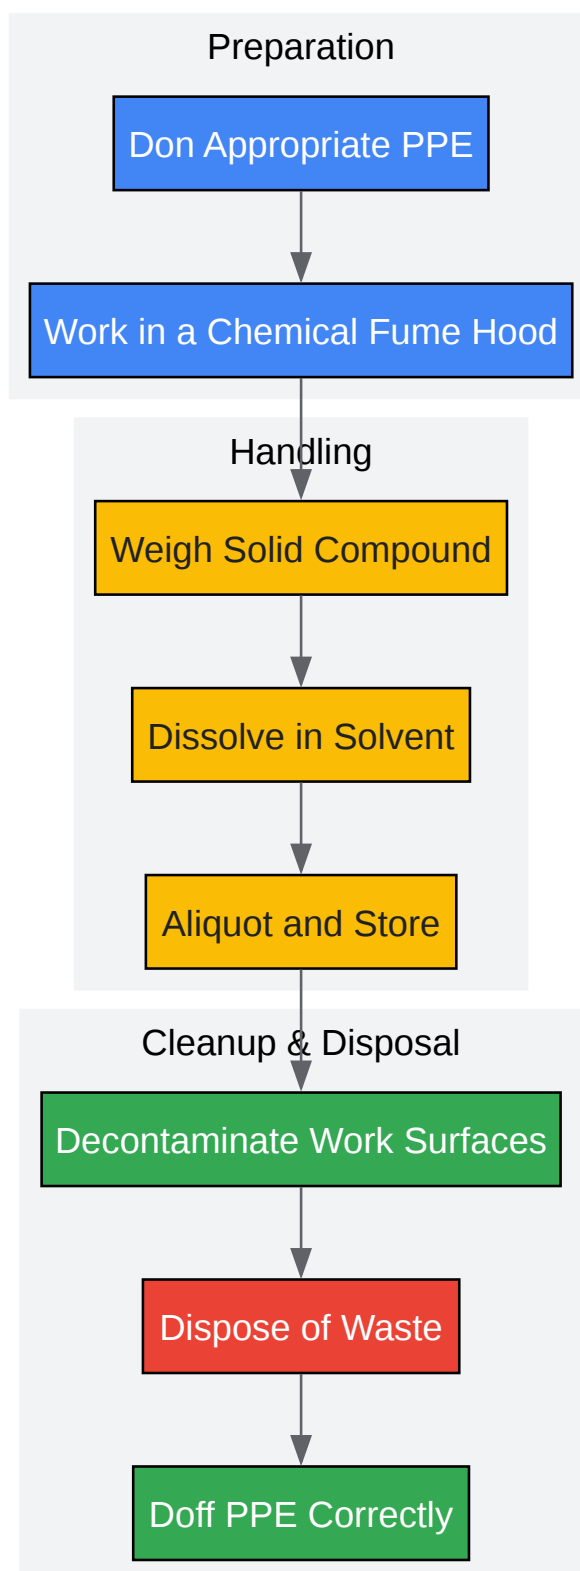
Preparation

Don Appropriate PPE

Work in a Chemical Fume Hood

Handling

Weigh Solid Compound

Dissolve in Solvent

Aliquot and Store

Cleanup & Disposal

Decontaminate Work Surfaces

Dispose of Waste

Doff PPE Correctly